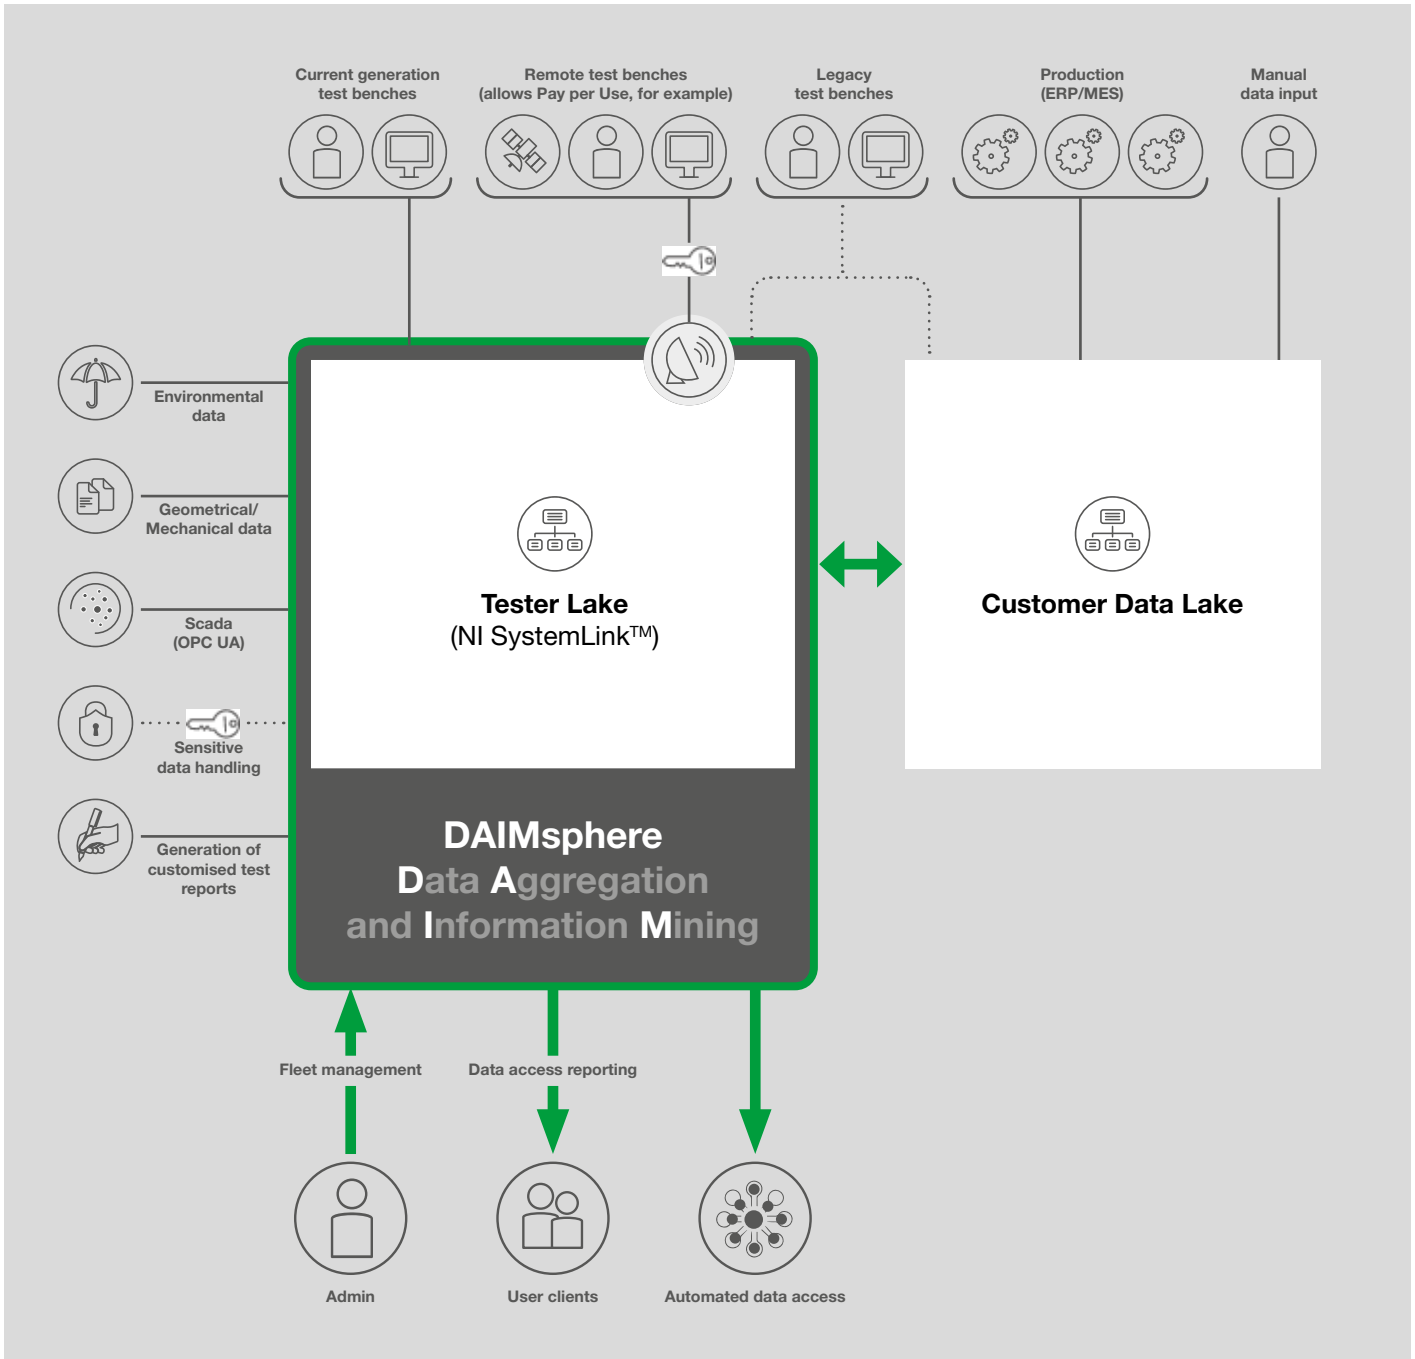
Current generation test benches

Remote test benches (allows Pay per Use, for example)

Legacy test benches

Production (ERP/MES)

Manual data input

Environmental data

Geometrical/ Mechanical data

Scada (OPC UA)

Sensitive data handling

Generation of customised test reports

Tester Lake
(NI SystemLink™)

Customer Data Lake

DAIMsphere
Data Aggregation
and Information Mining

Fleet management

Data access reporting

Admin

User clients

Automated data access